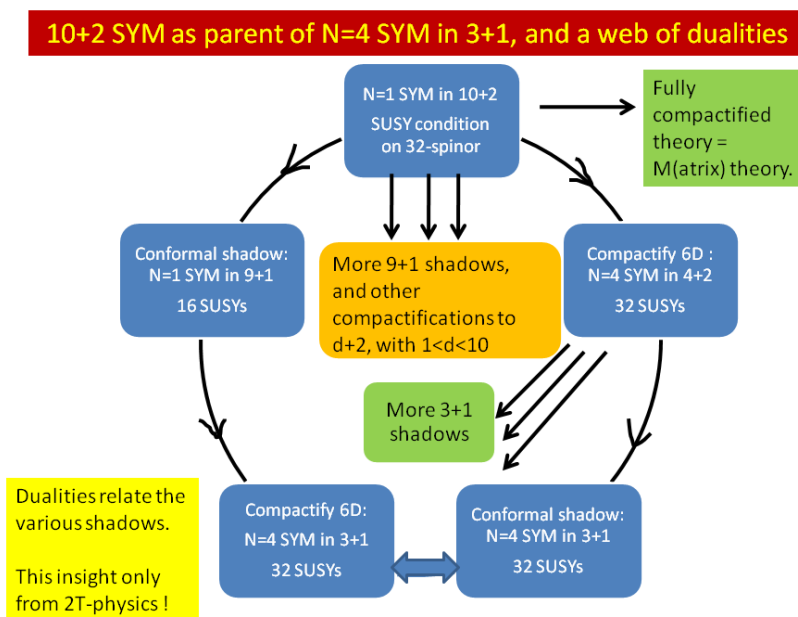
10+2 SYM as parent of N=4 SYM in 3+1, and a web of dualities

N=1 SYM in 10+2
SUSY condition on 32-spinor

Fully compactified theory = M(atrix) theory.

Conformal shadow:
N=1 SYM in 9+1
16 SUSYs

More 9+1 shadows, and other compactifications to d+2, with 1<d<10

Compactify 6D :
N=4 SYM in 4+2
32 SUSYs

More 3+1 shadows

Dualities relate the various shadows.

This insight only from 2T-physics !

Compactify 6D:
N=4 SYM in 3+1
32 SUSYs

Conformal shadow:
N=4 SYM in 3+1
32 SUSYs